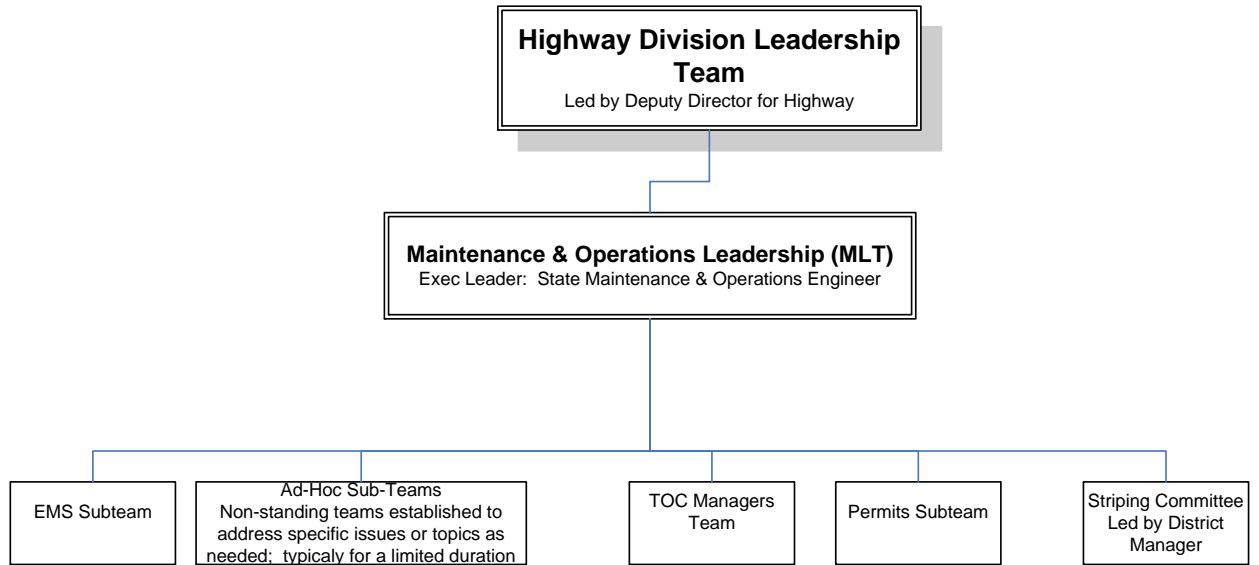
Highway Division Leadership Team
Led by Deputy Director for Highway

Maintenance & Operations Leadership (MLT)
Exec Leader: State Maintenance & Operations Engineer

EMS Subteam

Ad-Hoc Sub-Teams
Non-standing teams established to address specific issues or topics as needed; typicaly for a limited duration

TOC Managers Team

Permits Subteam

Striping Committee
Led by District Manager